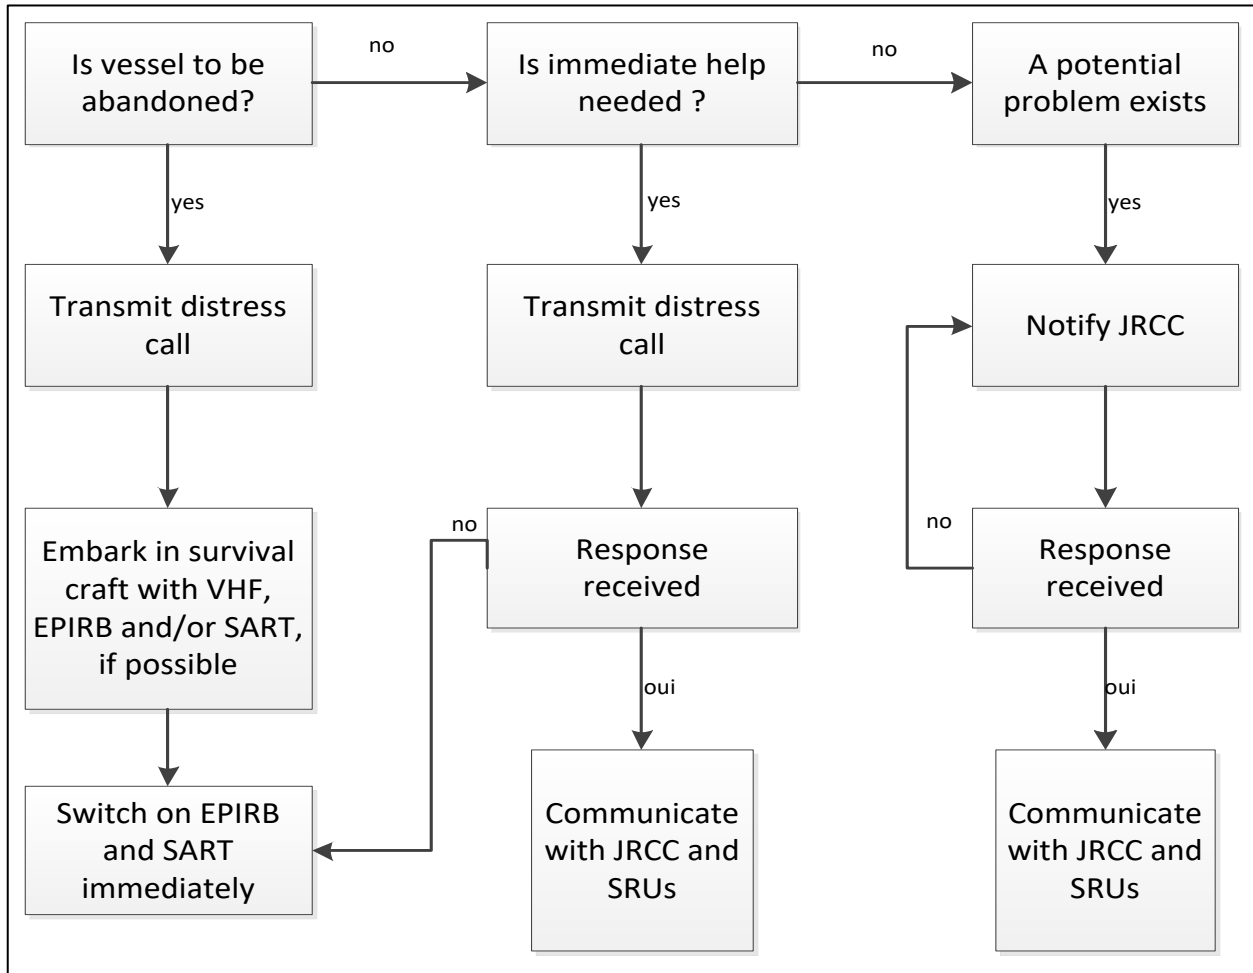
Is vessel to be abandoned?

no

Is immediate help needed ?

no

A potential problem exists

yes

yes

yes

Transmit distress call

Transmit distress call

Notify JRCC

Embark in survival craft with VHF, EPIRB and/or SART, if possible

no

Response received

no

Response received

oui

oui

Switch on EPIRB and SART immediately

Communicate with JRCC and SRUs

Communicate with JRCC and SRUs